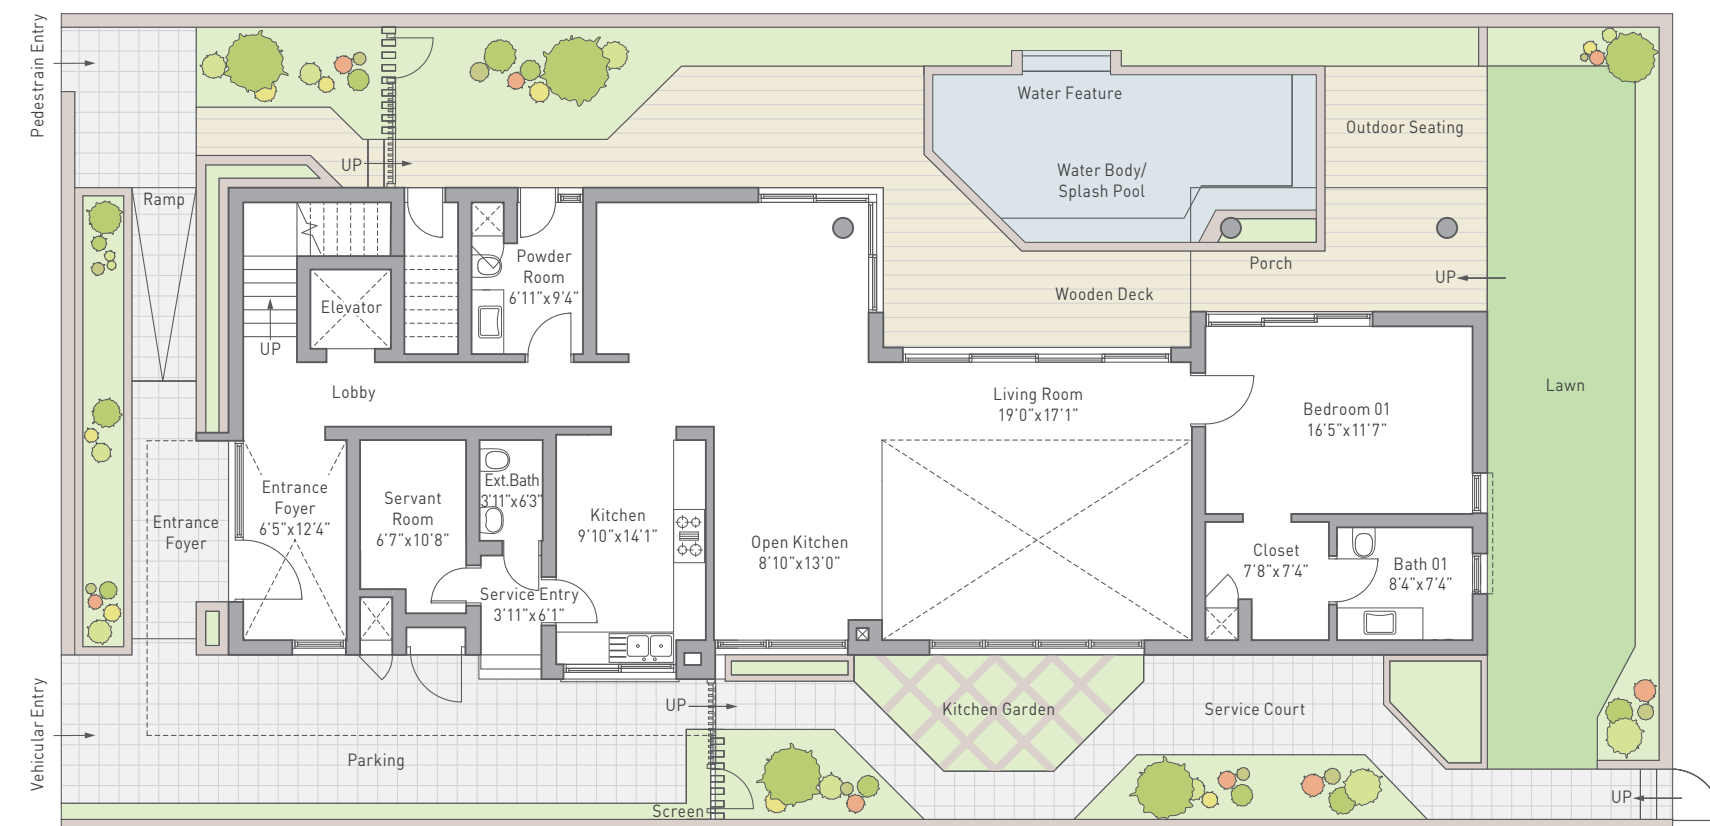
Pedestrain Entry

UP

Water Feature

Water Body/
Splash Pool

Outdoor Seating

Ramp

Powder Room
6'11"x9'4"

Elevator

UP

Wooden Deck

Porch

UP

Lobby

Living Room
19'0"x17'1"

Lawn

Bedroom 01
16'5"x11'7"

Entrance Foyer
6'5"x12'4"

Servant Room
6'7"x10'8"

Ext.Bath
3'11"x6'3"

Kitchen
9'10"x14'1"

Open Kitchen
8'10"x13'0"

Entrance Foyer

Closet
7'8"x7'4"

Bath 01
8'4"x7'4"

Service Entry
3'11"x6'1"

UP

Kitchen Garden

Service Court

Vehicular Entry

Parking

Screen

UP